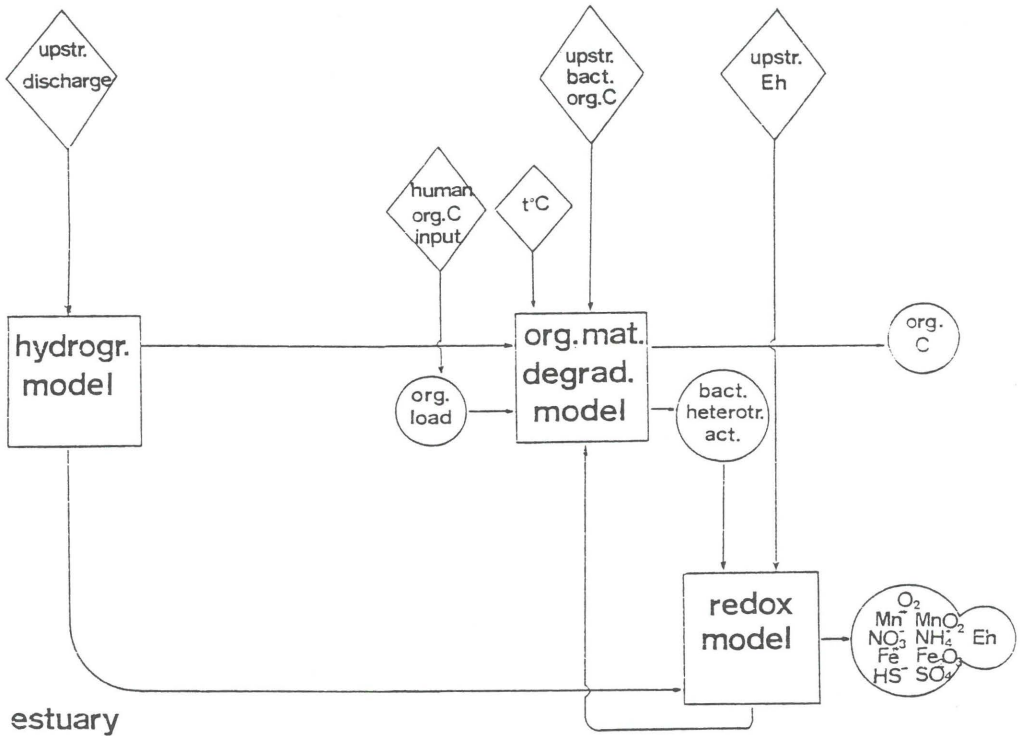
upstr. discharge

upstr. bact. org.C

upstr. Eh

human org.C input

t°C

hydrogr. model

org.mat. degrad. model

org. C

org. load

bact. heterotr. act.

redox model

$O_2$
$Mn^{++}$ $MnO_2$
$NO_3^-$ $NH_4^+$
$Fe^{++}$ $Fe_2O_3$
$HS^-$ $SO_4^{=}$

Eh

estuary